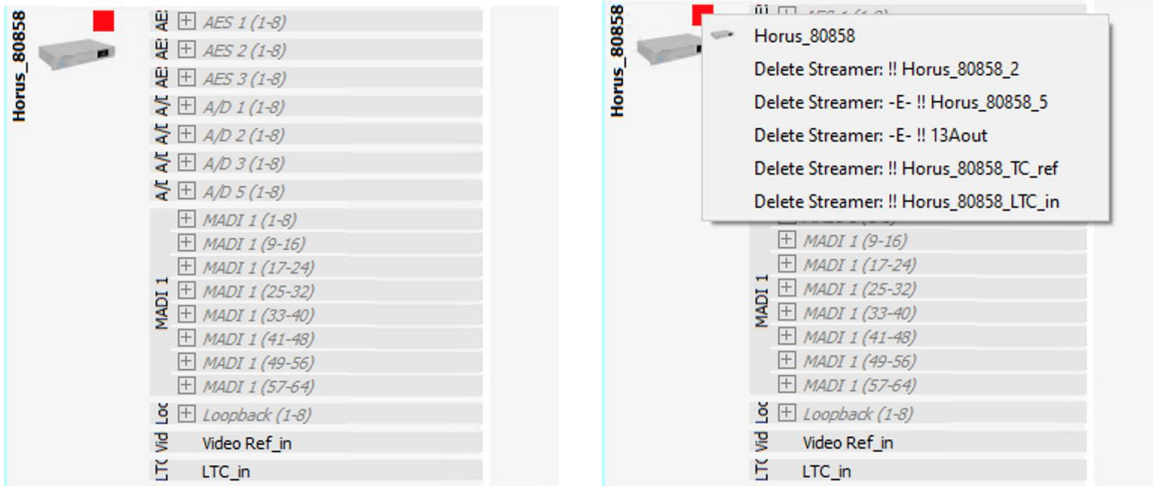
Horus_80858

AE AES 1 (1-8)
AE AES 2 (1-8)
AE AES 3 (1-8)
A/I A/D 1 (1-8)
A/I A/D 2 (1-8)
A/I A/D 3 (1-8)
A/I A/D 5 (1-8)
MADI 1
MADI 1 (1-8)
MADI 1 (9-16)
MADI 1 (17-24)
MADI 1 (25-32)
MADI 1 (33-40)
MADI 1 (41-48)
MADI 1 (49-56)
MADI 1 (57-64)
Loc Loopback (1-8)
Vid Video Ref_in
LTC LTC_in

Horus_80858

Horus_80858
Delete Streamer: !! Horus_80858_2
Delete Streamer: -E- !! Horus_80858_5
Delete Streamer: -E- !! 13Aout
Delete Streamer: !! Horus_80858_TC_ref
Delete Streamer: !! Horus_80858_LTC_in

MADI 1
MADI 1 (9-16)
MADI 1 (17-24)
MADI 1 (25-32)
MADI 1 (33-40)
MADI 1 (41-48)
MADI 1 (49-56)
MADI 1 (57-64)
Loc Loopback (1-8)
Vid Video Ref_in
LTC LTC_in